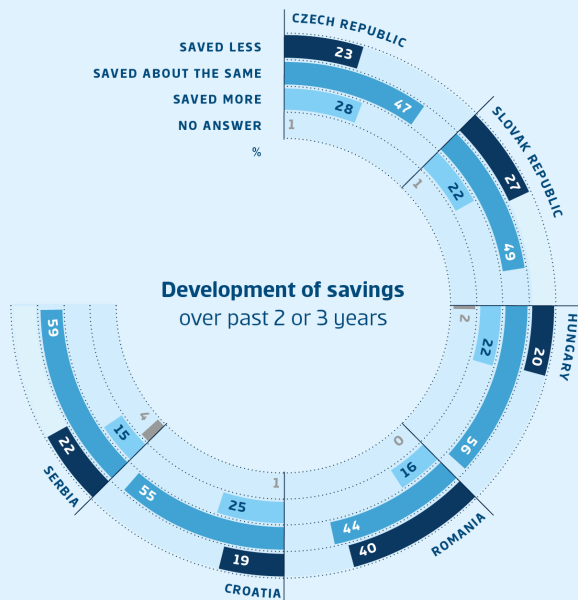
CZECH REPUBLIC

SAVED LESS
SAVED ABOUT THE SAME
SAVED MORE
NO ANSWER
%

23
47
28
1

SLOVAK REPUBLIC
27
49
22
1

Development of savings
over past 2 or 3 years

HUNGARY
20
56
22
2

ROMANIA
40
44
16
0

CROATIA
19
55
25
1

SERBIA
22
59
15
4